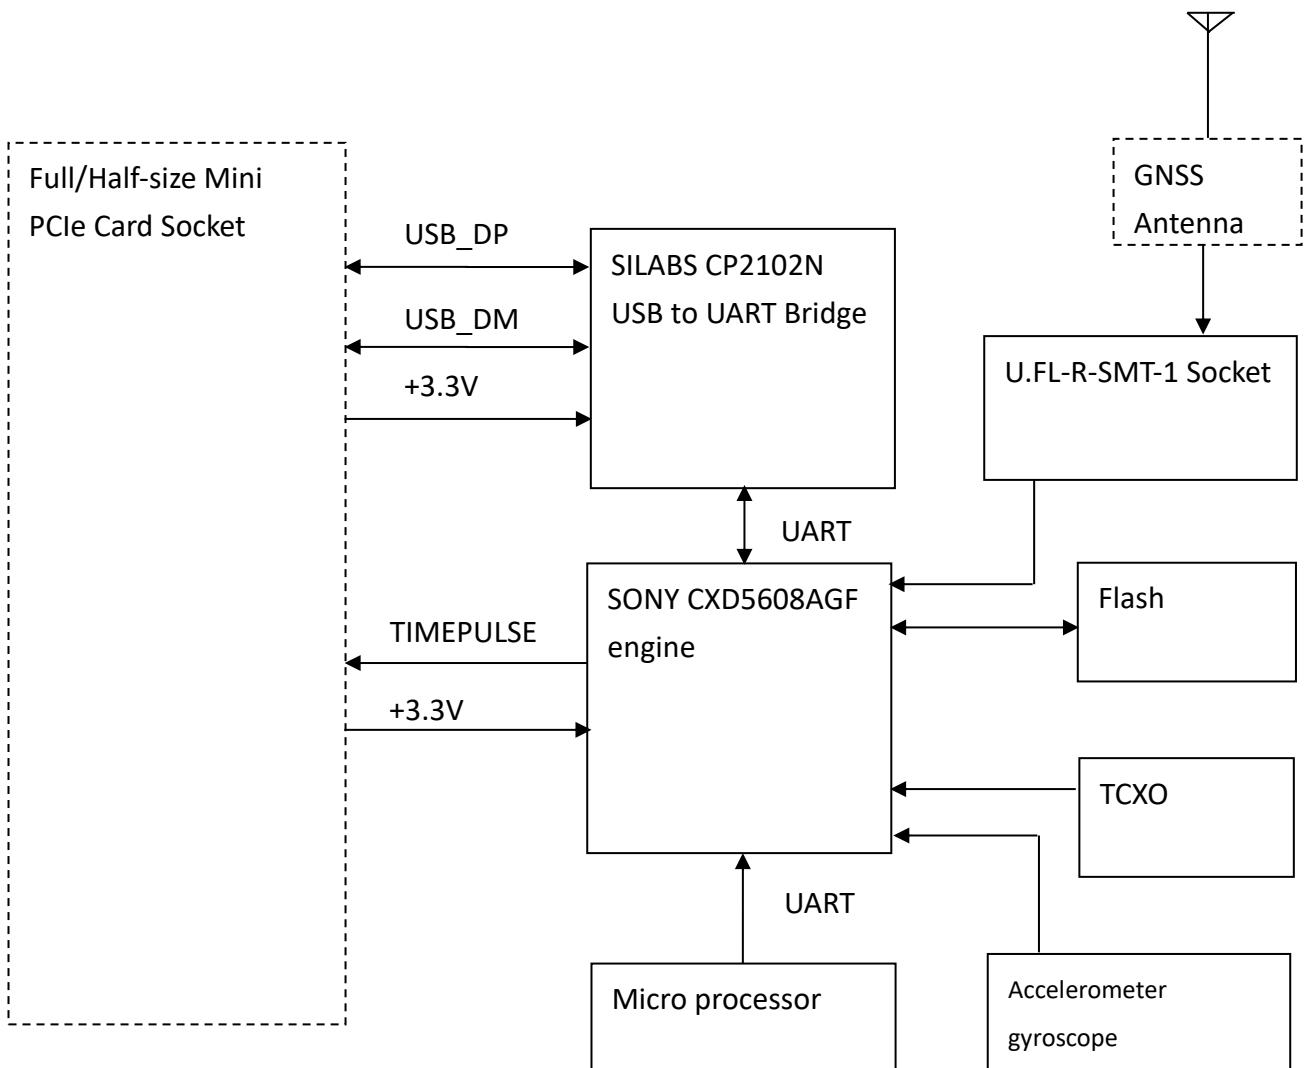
Full/Half-size Mini PCIe Card Socket

GNSS Antenna

USB_DP

SILABS CP2102N USB to UART Bridge

USB_DM

+3.3V

U.FL-R-SMT-1 Socket

UART

SONY CXD5608AGF engine

Flash

TIMEPULSE

+3.3V

TCXO

UART

Micro processor

Accelerometer gyroscope